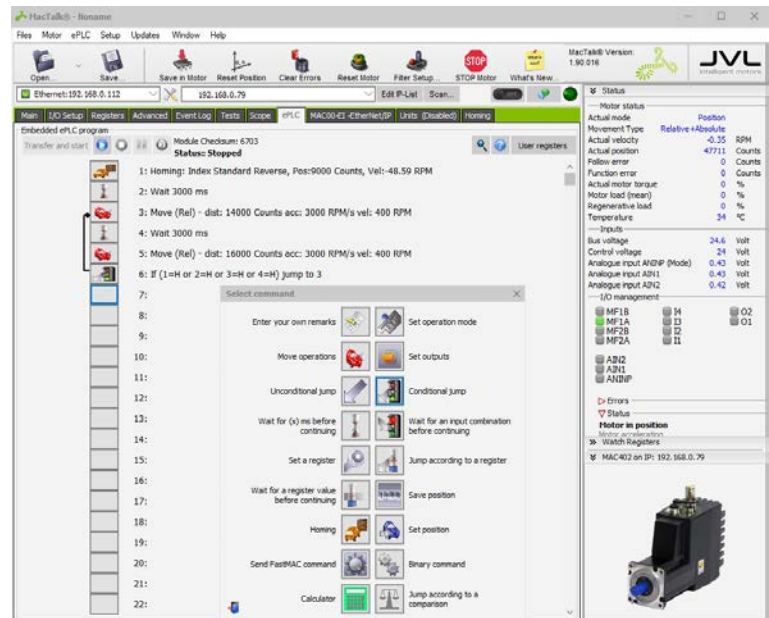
MacTalk® - Noname

Files Motor ePLC Setup Updates Window Help

Open... Save... Save in Motor Reset Position Clear Errors Reset Motor Filter Setup... STOP Motor What's New...

MacTalk® Version: 1.90.016

JVL intelligent motors

Ethernet:192.168.0.112 192.168.0.79 Edit IP-List Scan...

Main I/O Setup Registers Advanced Event Log Tests Scope ePLC MAC00-EI -EtherNet/IP Units (Disabled) Homing

Embedded ePLC program

Transfer and start

Module Checksum: 6703
Status: Stopped

User registers

1: Homing: Index Standard Reverse, Pos:9000 Counts, Vel:-48.59 RPM
2: Wait 3000 ms
3: Move (Rel) - dist: 14000 Counts acc: 3000 RPM/s vel: 400 RPM
4: Wait 3000 ms
5: Move (Rel) - dist: 16000 Counts acc: 3000 RPM/s vel: 400 RPM
6: If (1=H or 2=H or 3=H or 4=H) jump to 3
7:
8:
9:
10:
11:
12:
13:
14:
15:
16:
17:
18:
19:
20:
21:
22:

Select command

Enter your own remarks
Set operation mode
Move operations
Set outputs
Unconditional jump
Conditional jump
Wait for (x) ms before continuing
Wait for an input combination before continuing
Set a register
Jump according to a register
Wait for a register value before continuing
Save position
Homing
Set position
Send FastMAC command
Binary command
Calculator
Jump according to a comparison

Status
Motor status
| | | |
|---|---|---|
| Actual mode | Position | |
| Movement Type | Relative+Absolute | |
| Actual velocity | -0.35 | RPM |
| Actual position | 47711 | Counts |
| Follow error | 0 | Counts |
| Function error | 0 | Counts |
| Actual motor torque | 0 | % |
| Motor load (mean) | 0 | % |
| Regenerative load | 0 | % |
| Temperature | 34 | °C |

Inputs
| | | |
|---|---|---|
| Bus voltage | 24.6 | Volt |
| Control voltage | 24 | Volt |
| Analogue input ANINP (Mode) | 0.43 | Volt |
| Analogue input AIN1 | 0.43 | Volt |
| Analogue input AIN2 | 0.42 | Volt |

I/O management
MF1B I4 O2
MF1A I3 O1
MF2B I2
MF2A I1
AIN2
AIN1
ANINP

Errors
Status
Motor in position
Motor accelerating

Watch Registers
MAC402 on IP: 192.168.0.79